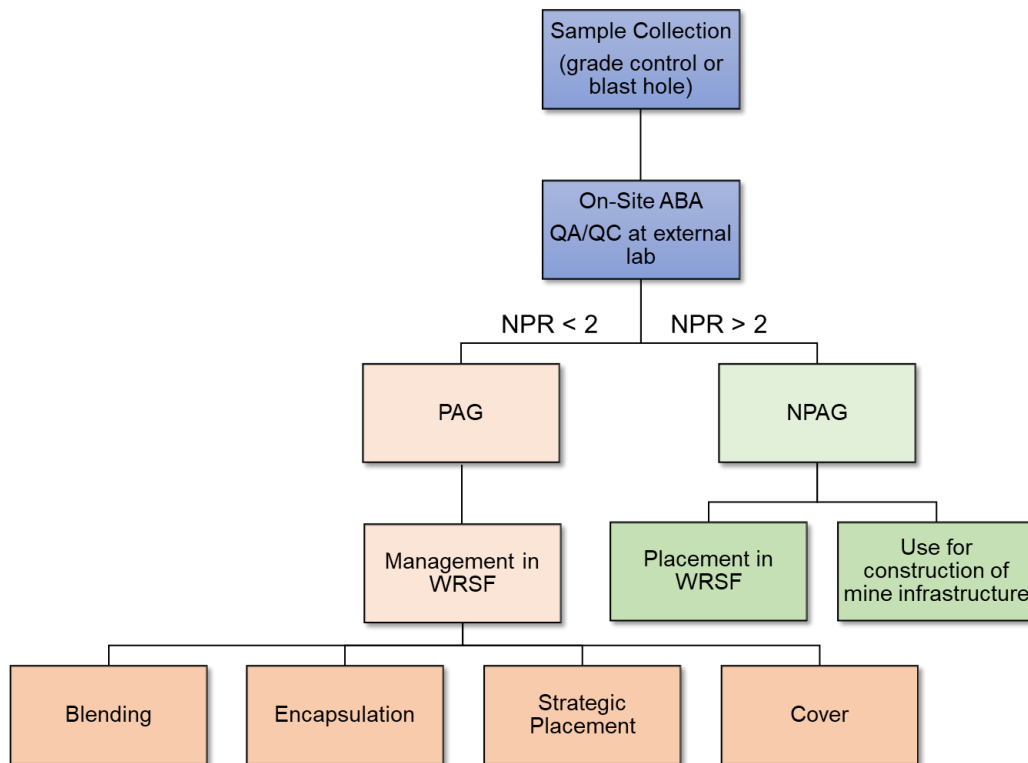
Sample Collection (grade control or blast hole)

On-Site ABA QA/QC at external lab

NPR < 2

NPR > 2

PAG

NPAG

Management in WRSF

Placement in WRSF

Use for construction of mine infrastructure

Blending

Encapsulation

Strategic Placement

Cover